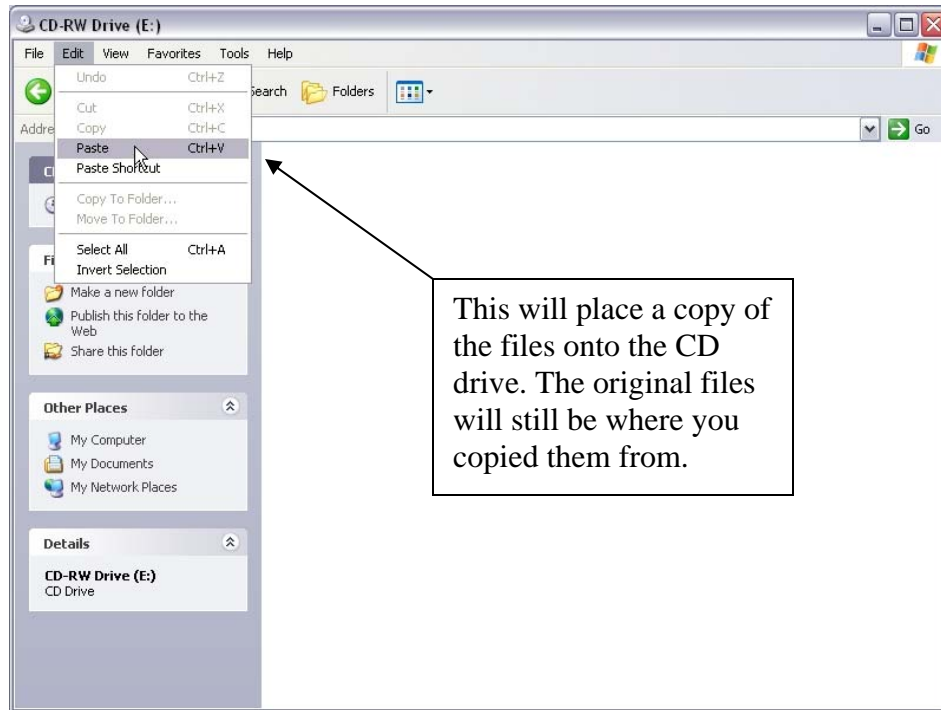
CD-RW Drive (E:)

File Edit View Favorites Tools Help

Undo Ctrl+Z
Cut Ctrl+X
Copy Ctrl+C
Paste Ctrl+V
Paste Shortcut
Copy To Folder...
Move To Folder...
Select All Ctrl+A
Invert Selection

Search Folders

Addre

Go

C

Fi

Make a new folder
Publish this folder to the Web
Share this folder

Other Places
My Computer
My Documents
My Network Places

Details
CD-RW Drive (E:)
CD Drive

This will place a copy of the files onto the CD drive. The original files will still be where you copied them from.